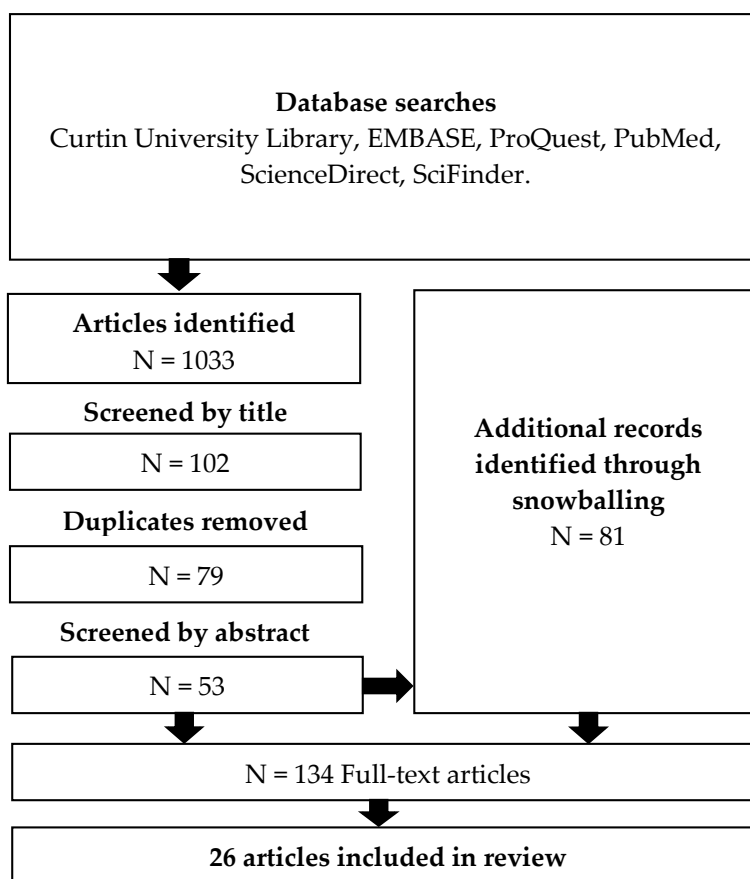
**Database searches**
Curtin University Library, EMBASE, ProQuest, PubMed, ScienceDirect, SciFinder.

**Articles identified**
N = 1033

**Screened by title**

N = 102

**Duplicates removed**

N = 79

**Screened by abstract**

N = 53

**Additional records identified through snowballing**
N = 81

N = 134 Full-text articles

**26 articles included in review**